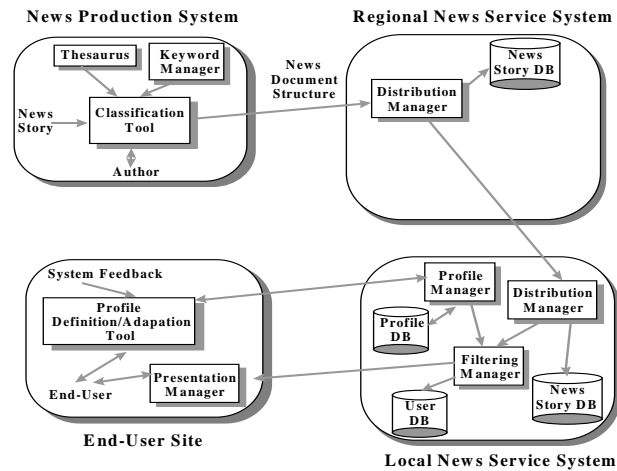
News Production System

Thesaurus

Keyword Manager

News Story

Classification Tool

Author

News Document Structure

Regional News Service System

Distribution Manager

News Story DB

System Feedback

Profile Definition/Adapation Tool

End-User

Presentation Manager

End-User Site

Profile Manager

Distribution Manager

Profile DB

Filtering Manager

User DB

News Story DB

Local News Service System